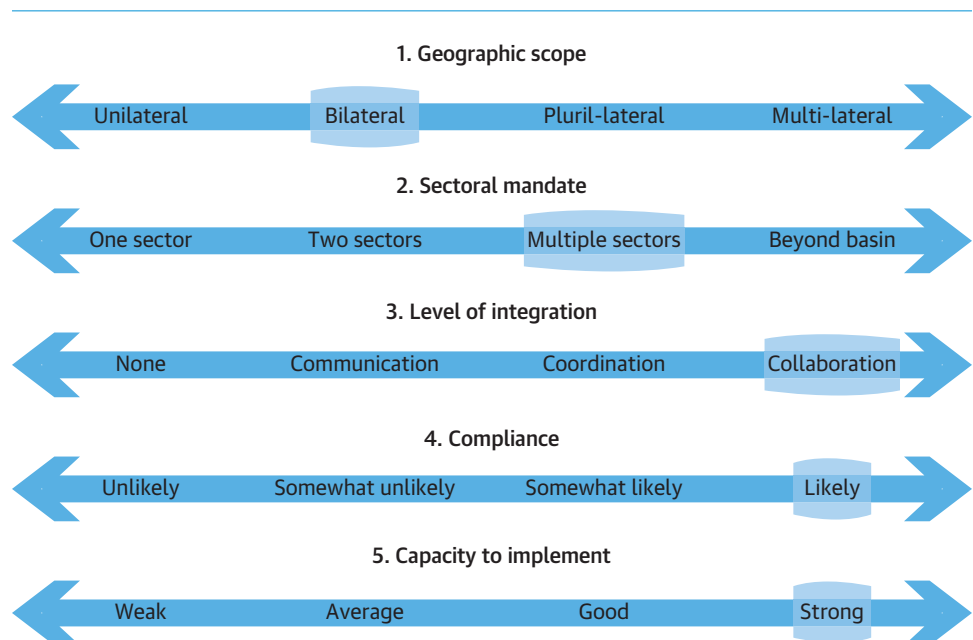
1. Geographic scope

Unilateral Bilateral Pluril-lateral Multi-lateral

2. Sectoral mandate

One sector Two sectors Multiple sectors Beyond basin

3. Level of integration

None Communication Coordination Collaboration

4. Compliance

Unlikely Somewhat unlikely Somewhat likely Likely

5. Capacity to implement

Weak Average Good Strong